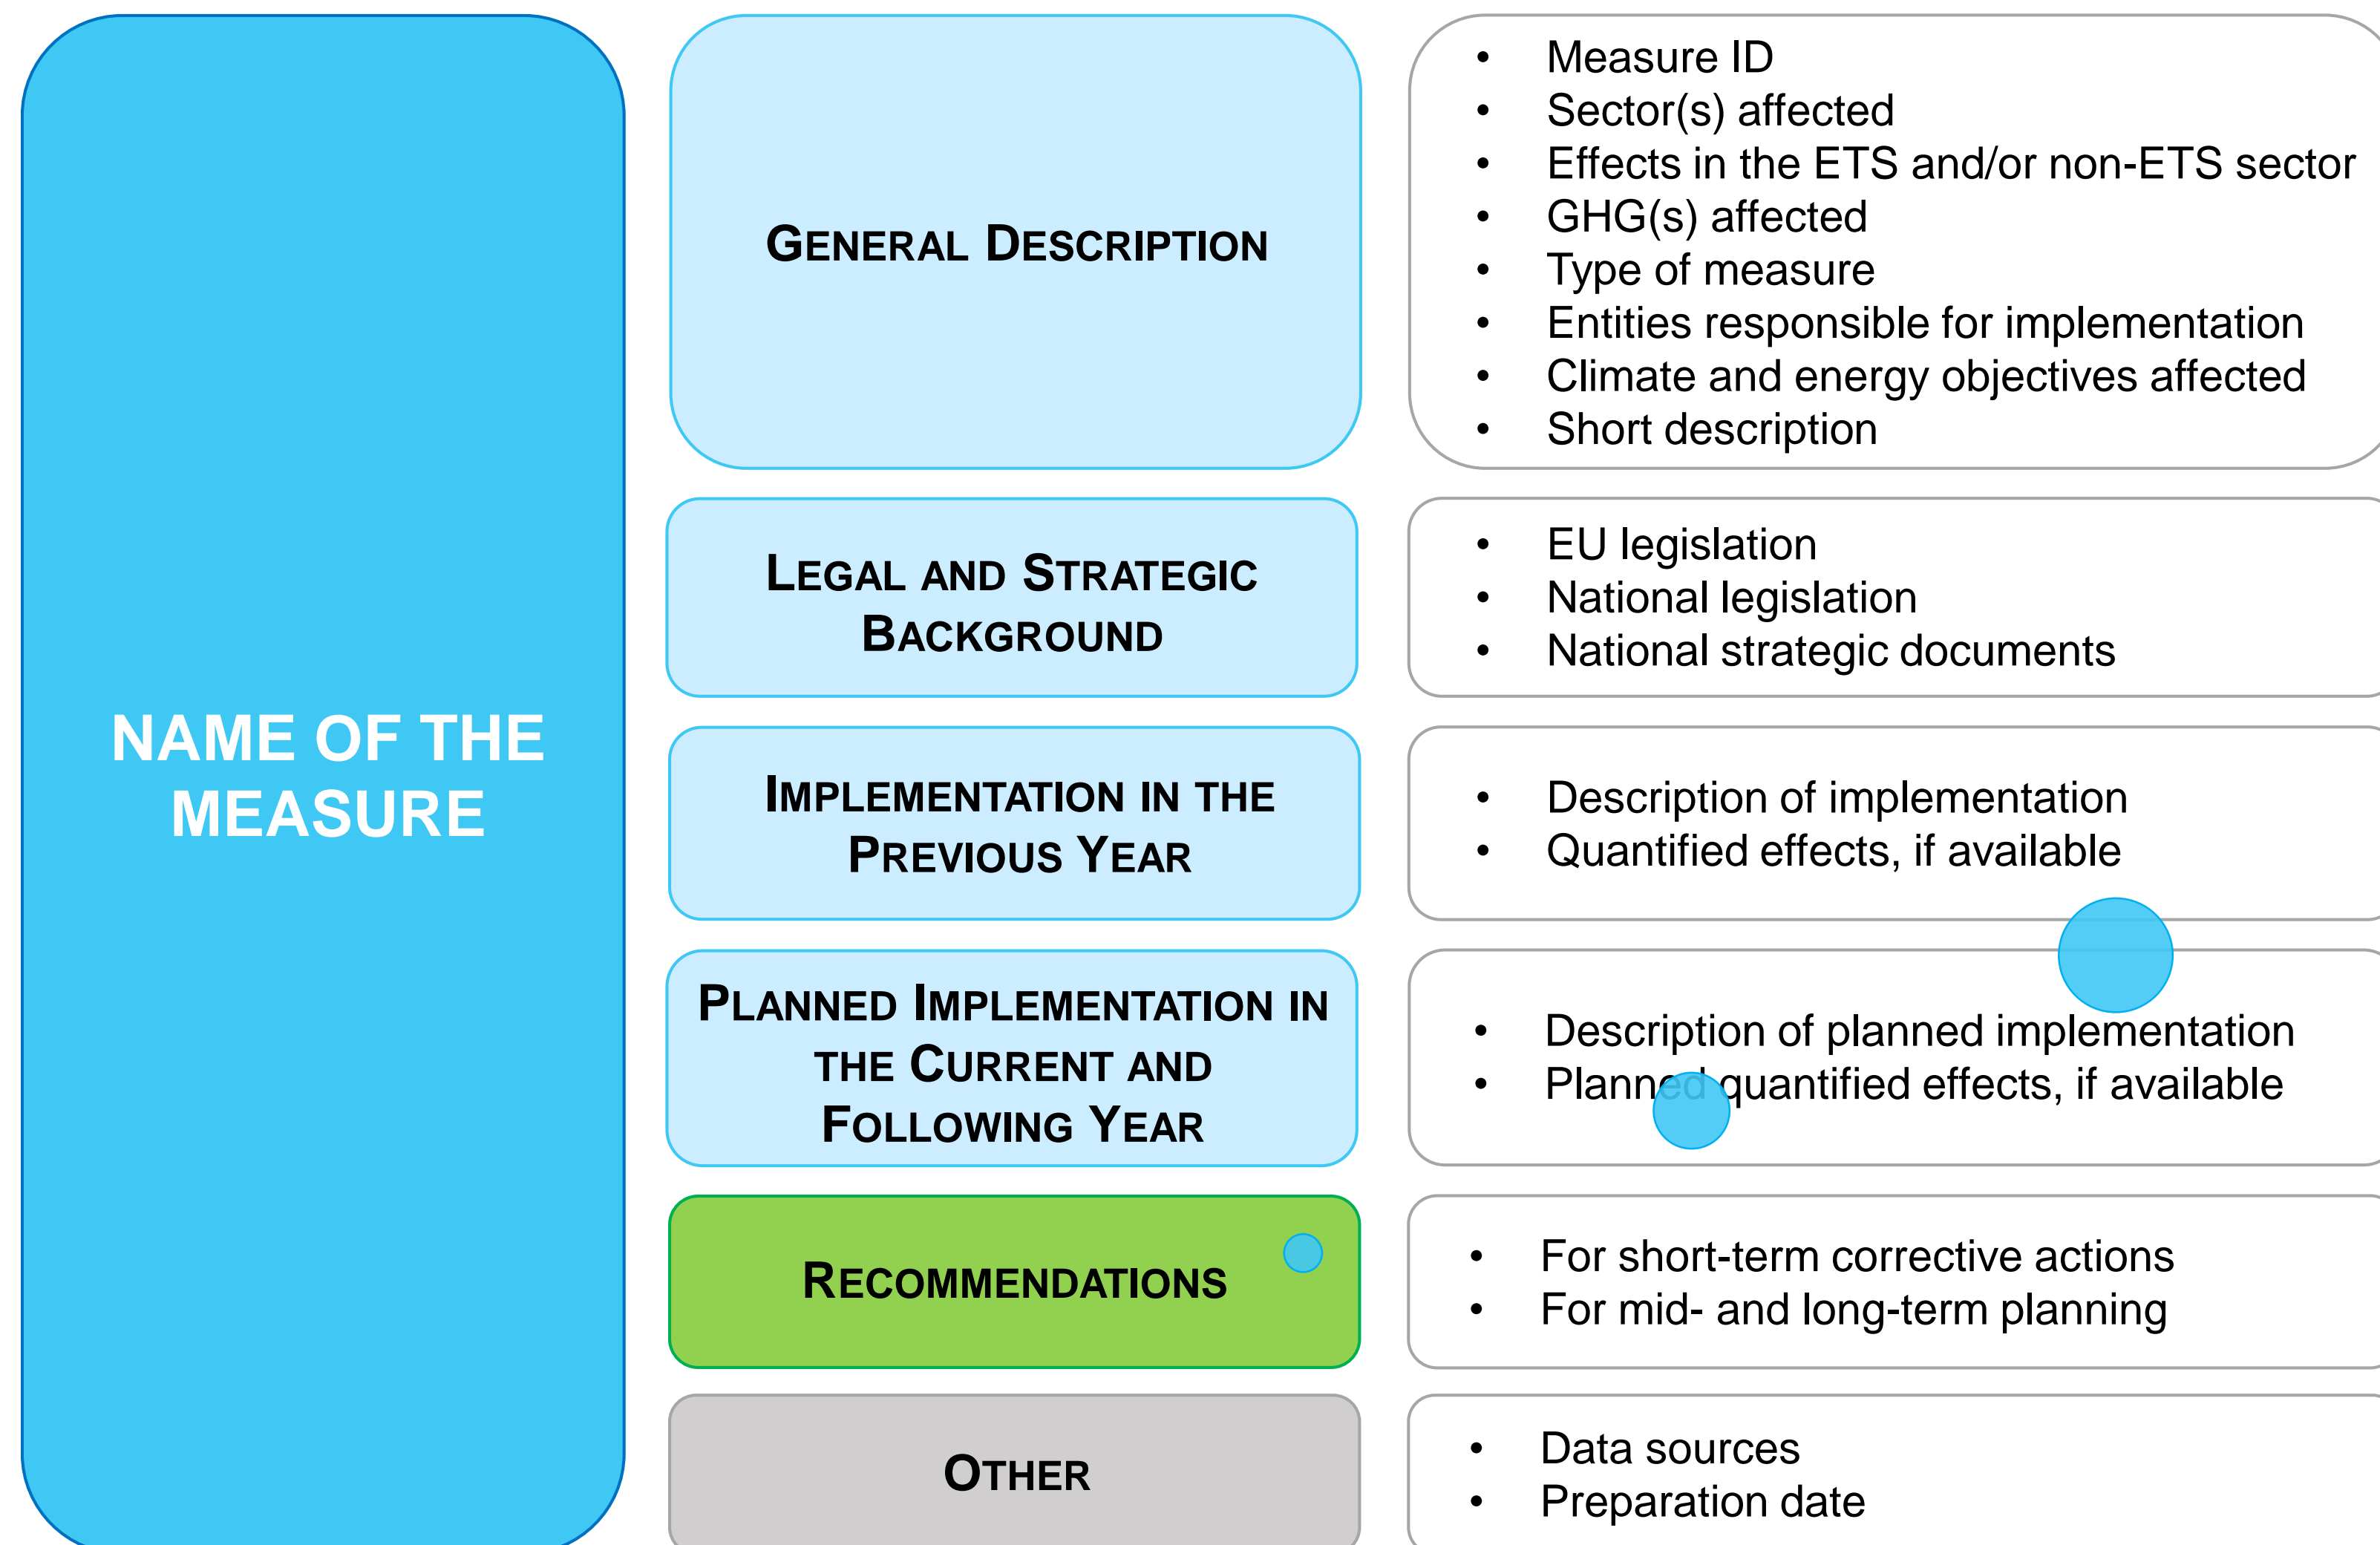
NAME OF THE MEASURE

General Description

- Measure ID
- Sector(s) affected
- Effects in the ETS and/or non-ETS sector
- GHG(s) affected
- Type of measure
- Entities responsible for implementation
- Climate and energy objectives affected
- Short description

Legal and Strategic Background

- EU legislation
- National legislation
- National strategic documents

Implementation in the Previous Year

- Description of implementation
- Quantified effects, if available

Planned Implementation in the Current and Following Year

- Description of planned implementation
- Planned quantified effects, if available

Recommendations

- For short-term corrective actions
- For mid- and long-term planning

Other

- Data sources
- Preparation date